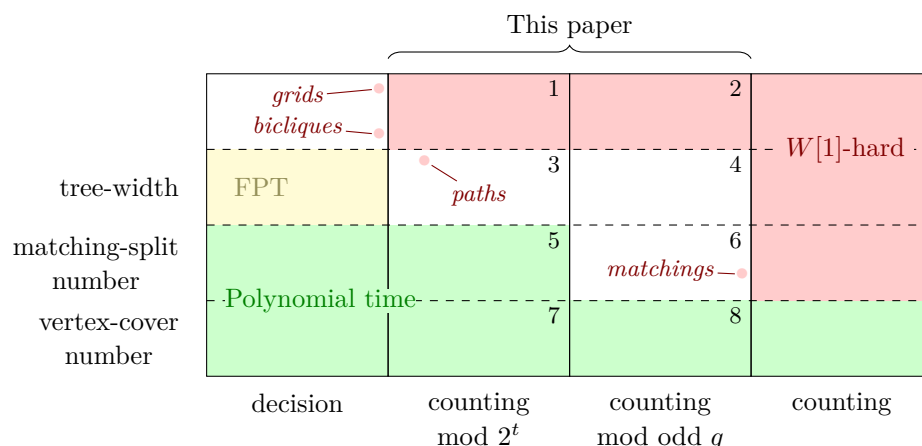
This paper

grids
bicliques

1

2

3

4

paths

$W[1]$-hard

FPT

5

6

matchings

Polynomial time

7

8

tree-width

matching-split number

vertex-cover number

decision

counting mod $2^t$

counting mod odd $q$

counting